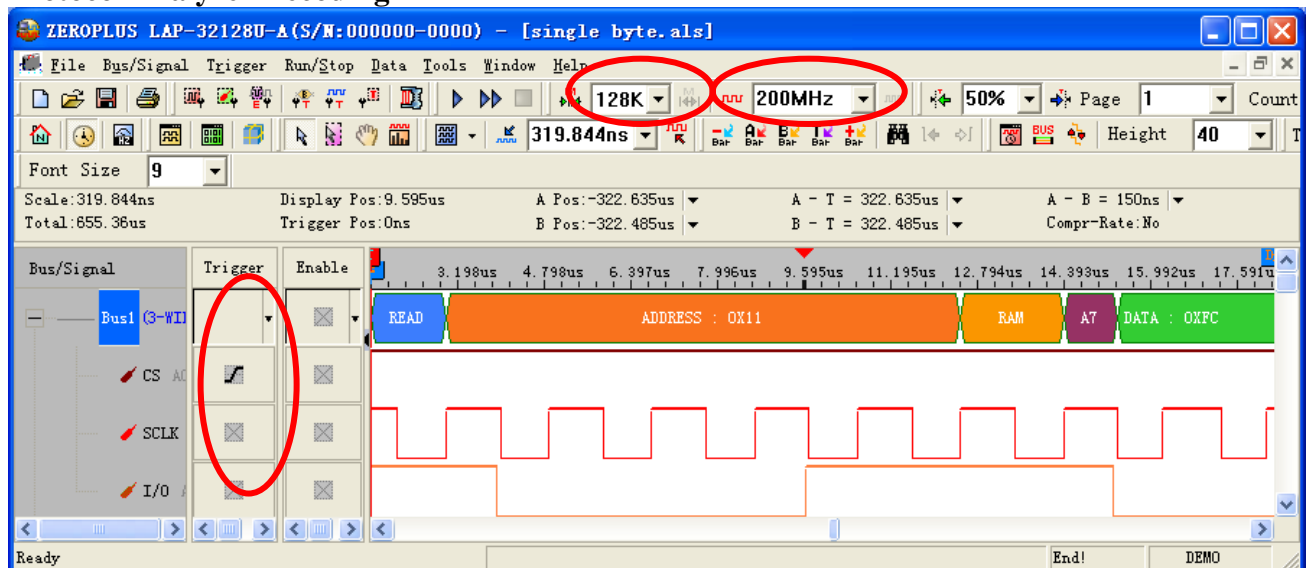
ZEROPLUS LAP-32128U-A(S/N:000000-0000) - [single byte.als]

File Bus/Signal Trigger Run/Stop Data Tools Window Help

128K 200MHz 50% Page 1 Count

319.844ns Height 40

Font Size 9

Scale:319.844ns Display Pos:9.595us A Pos:-322.635us A - T = 322.635us A - B = 150ns
Total:655.36us Trigger Pos:0ns B Pos:-322.485us B - T = 322.485us Compr-Rate:No

| Bus/Signal | Trigger | Enable |
|---|---|---|
| Bus1 (3-WI | | |
| CS A | | |
| SCLK | | |
| I/O A | | |

3.198us 4.798us 6.397us 7.996us 9.595us 11.195us 12.794us 14.393us 15.992us 17.591u

READ ADDRESS : 0X11 RAM A7 DATA : 0XFC

Ready End! DEMO